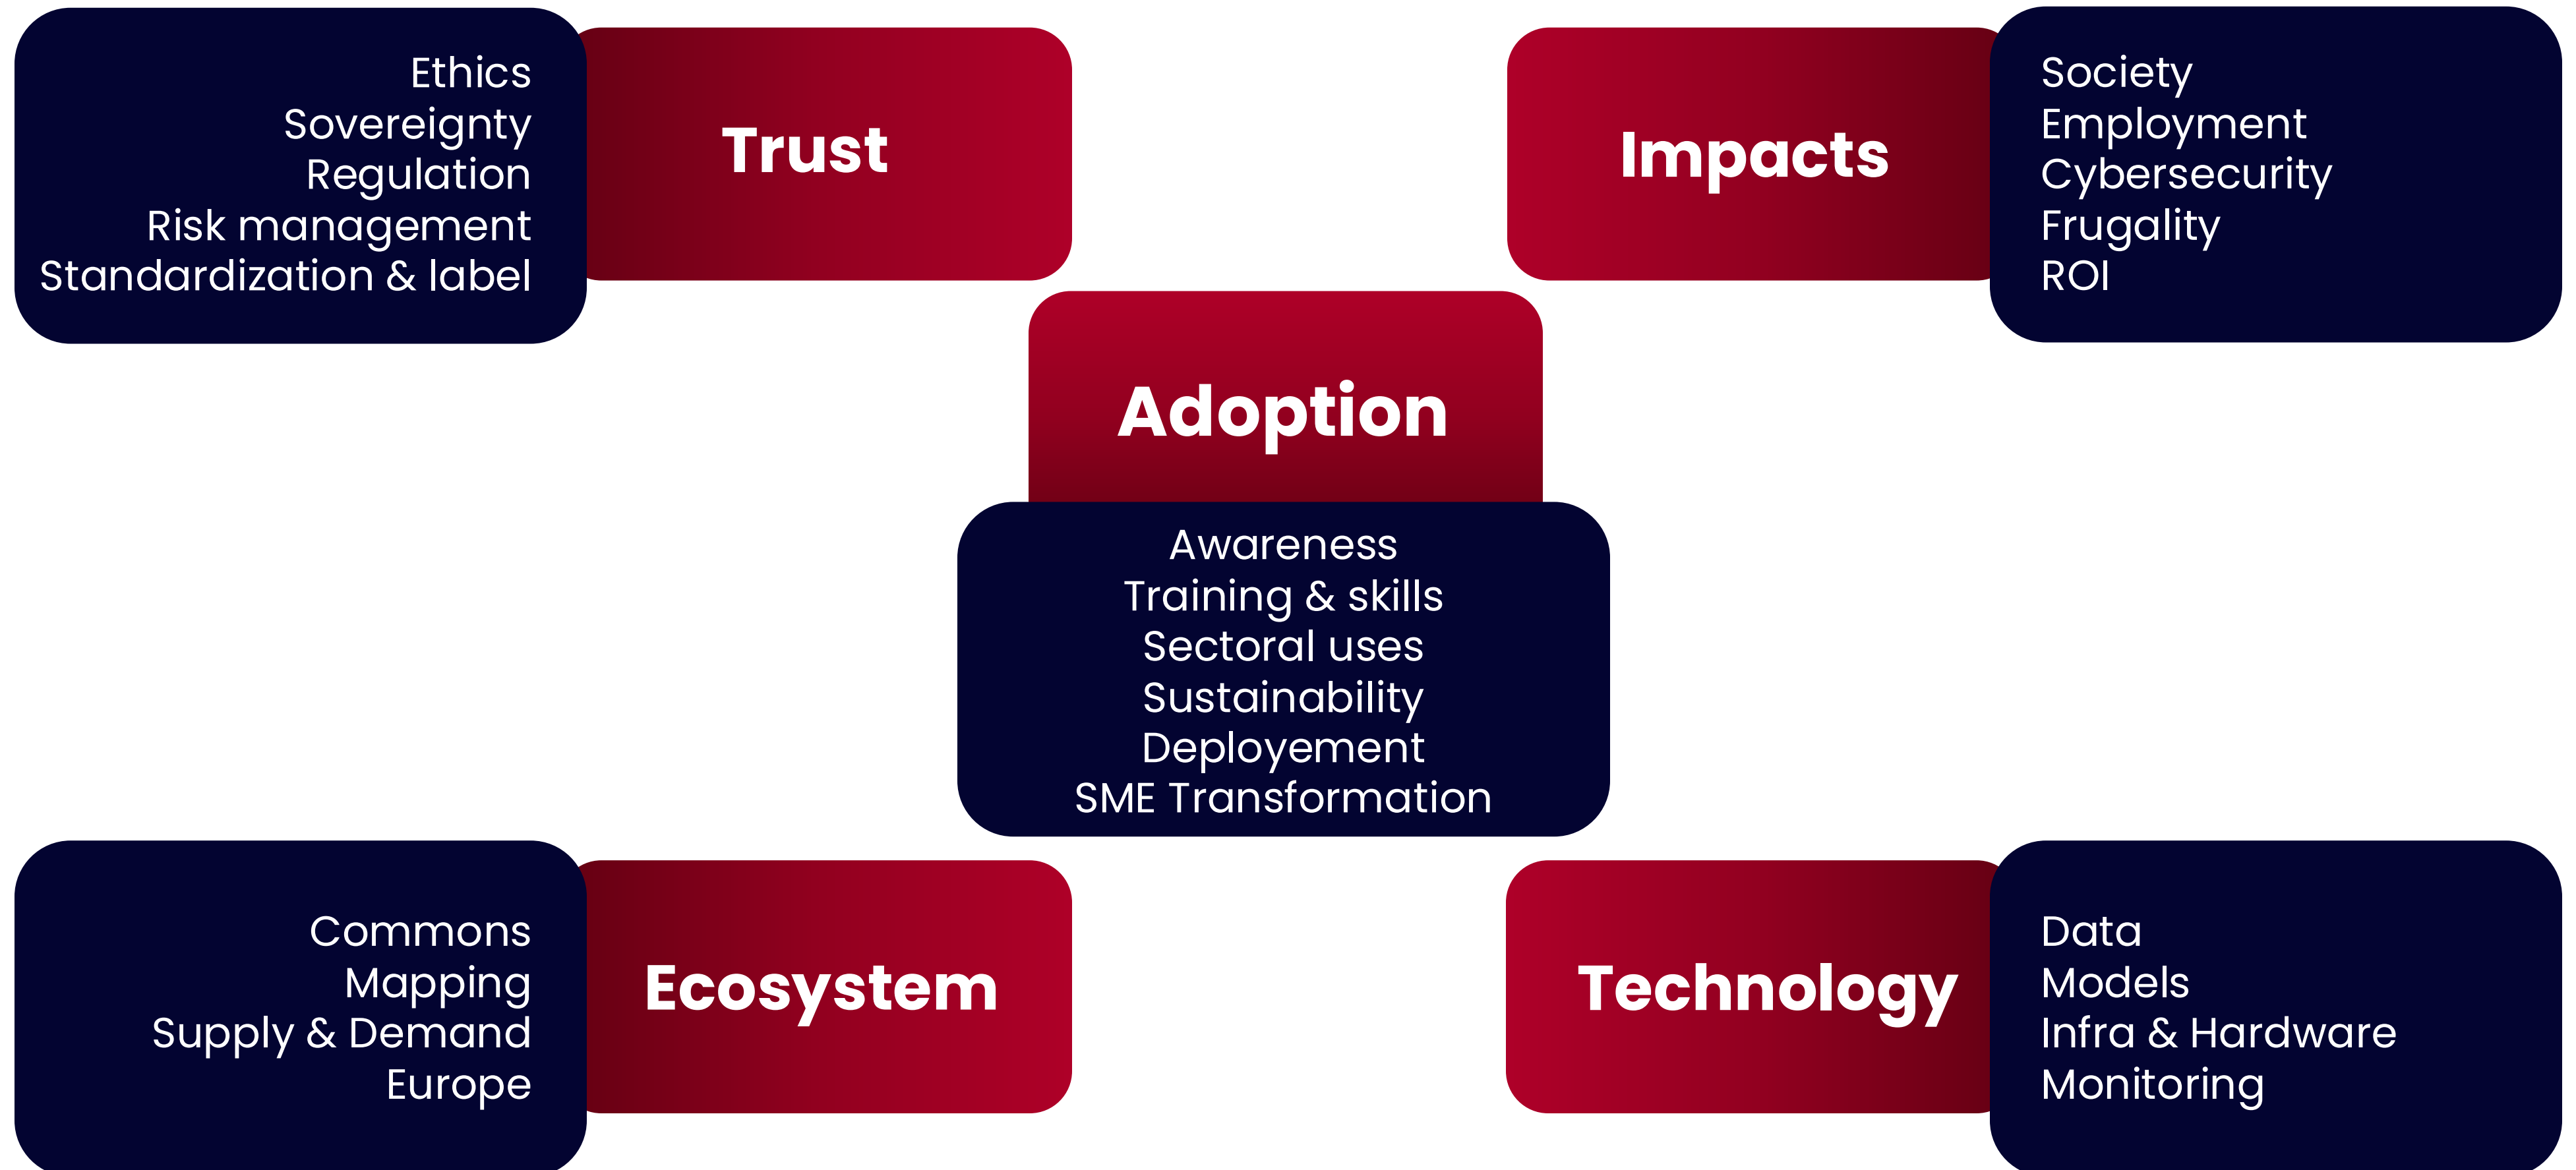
Ethics
Sovereignty
Regulation
Risk management
Standardization & label

Trust

Impacts

Society
Employment
Cybersecurity
Frugality
ROI

Adoption

Awareness
Training & skills
Sectoral uses
Sustainability
Deployement
SME Transformation

Commons
Mapping
Supply & Demand
Europe

Ecosystem

Technology

Data
Models
Infra & Hardware
Monitoring